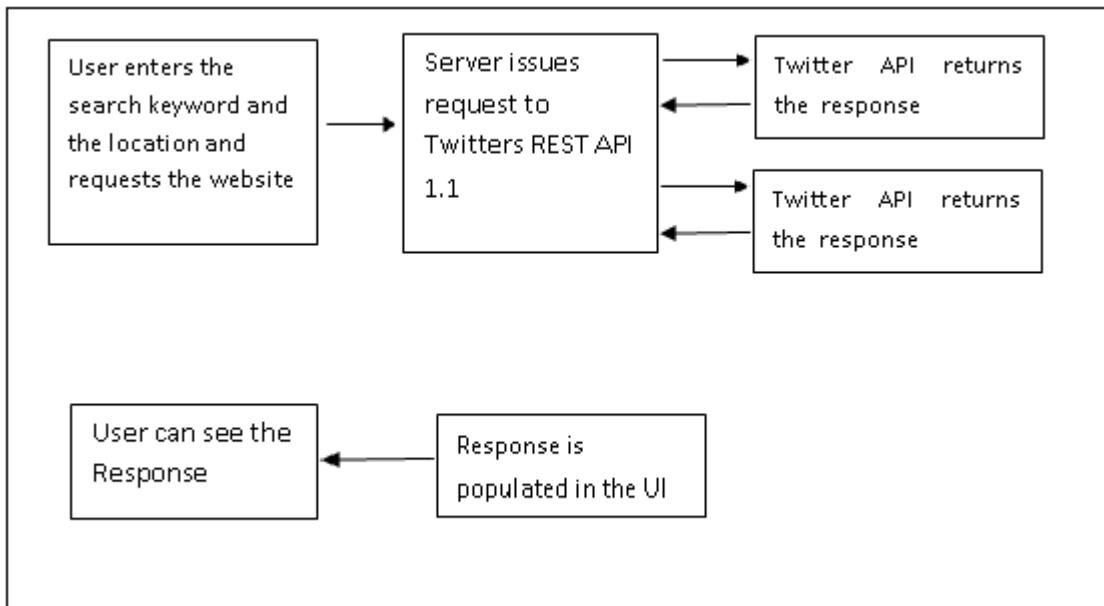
User enters the search keyword and the location and requests the website

Server issues request to Twitters REST API 1.1

Twitter API returns the response

Twitter API returns the response

User can see the Response

Response is populated in the UI